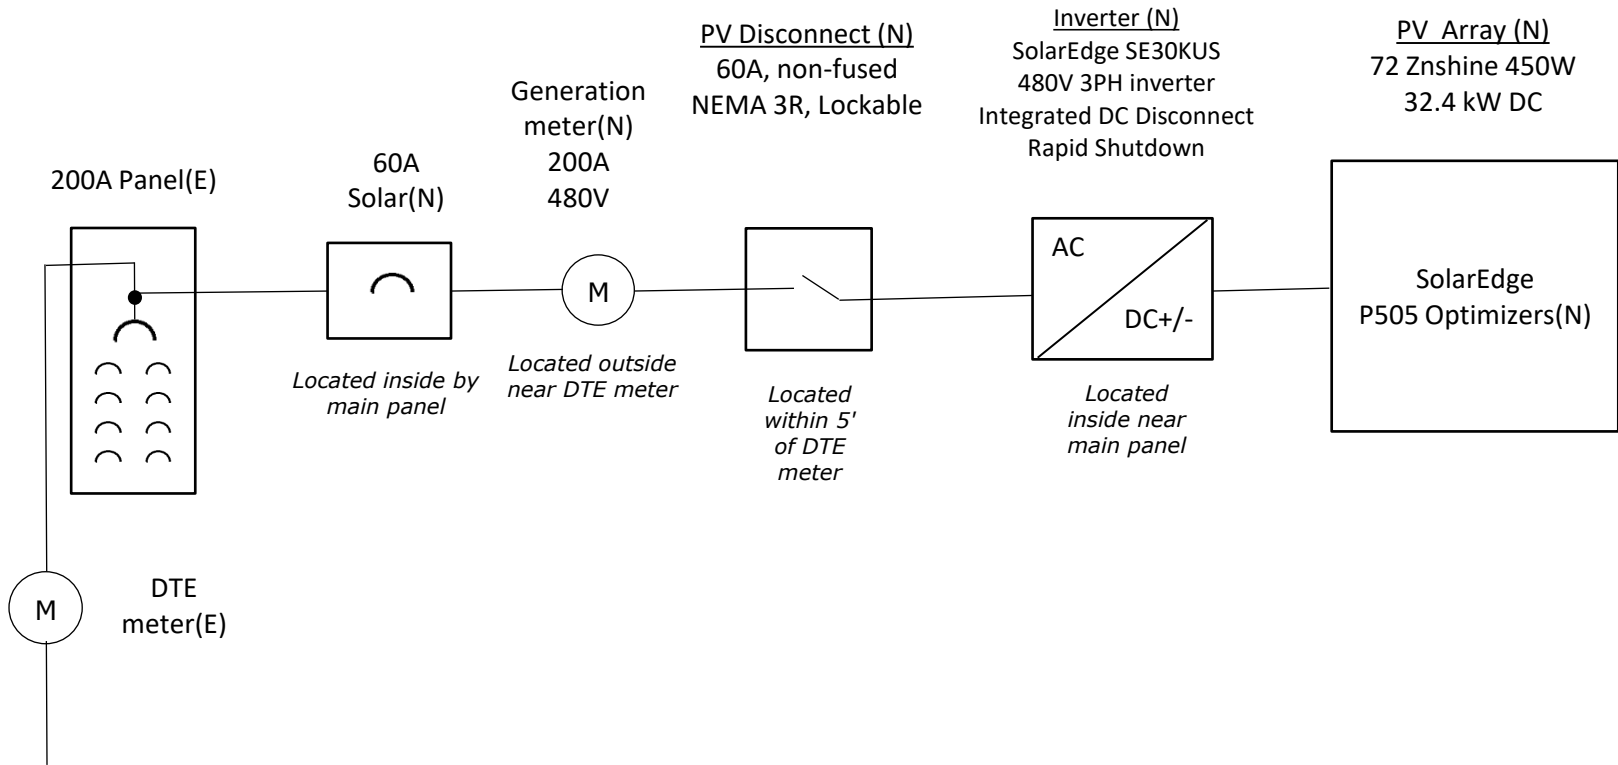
200A Panel(E)

60A
Solar(N)

Located inside by main panel

Generation meter(N)
200A
480V

M

Located outside near DTE meter

PV Disconnect (N)
60A, non-fused
NEMA 3R, Lockable

Located within 5' of DTE meter

Inverter (N)
SolarEdge SE30KUS
480V 3PH inverter
Integrated DC Disconnect
Rapid Shutdown

AC

DC+/-

Located inside near main panel

PV Array (N)
72 Znshine 450W
32.4 kW DC

SolarEdge
P505 Optimizers(N)

M

DTE
meter(E)